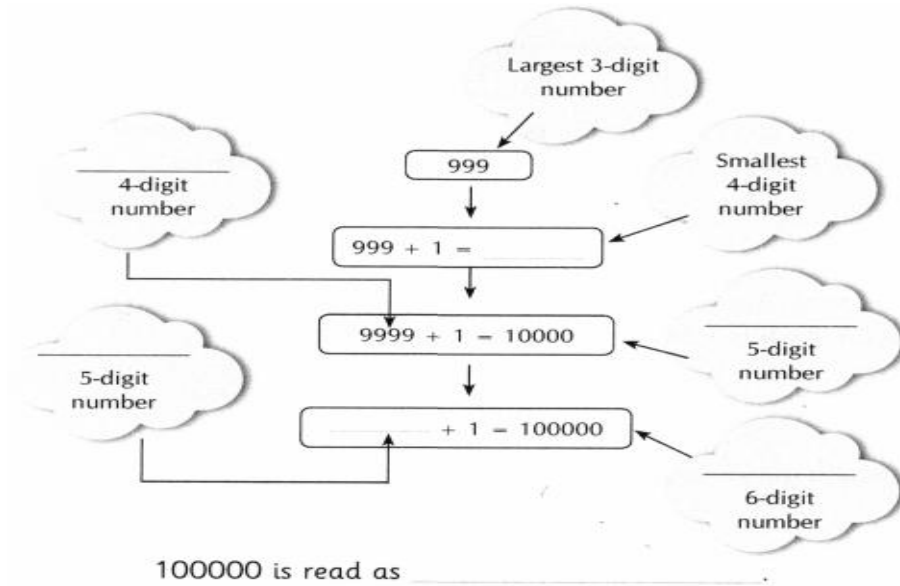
Largest 3-digit number

999

____ 4-digit number

Smallest 4-digit number

999 + 1 = ____

9999 + 1 = 10000

____ 5-digit number

____ 5-digit number

____ + 1 = 100000

____ 6-digit number

100000 is read as ____.